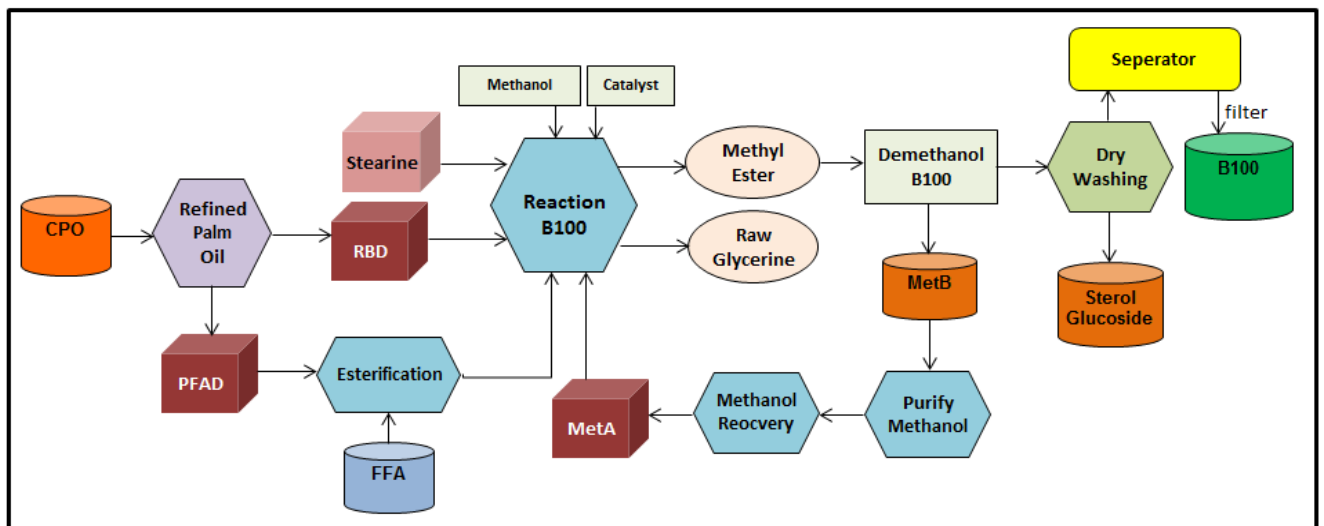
Methanol

Catalyst

Seperator

filter

Stearine

Reaction B100

Methyl Ester

Demethanol B100

Dry Washing

B100

CPO

Refined Palm Oil

RBD

Raw Glycerine

MetB

Sterol Glucoside

PFAD

Esterification

MetA

Methanol Reocvery

Purify Methanol

FFA